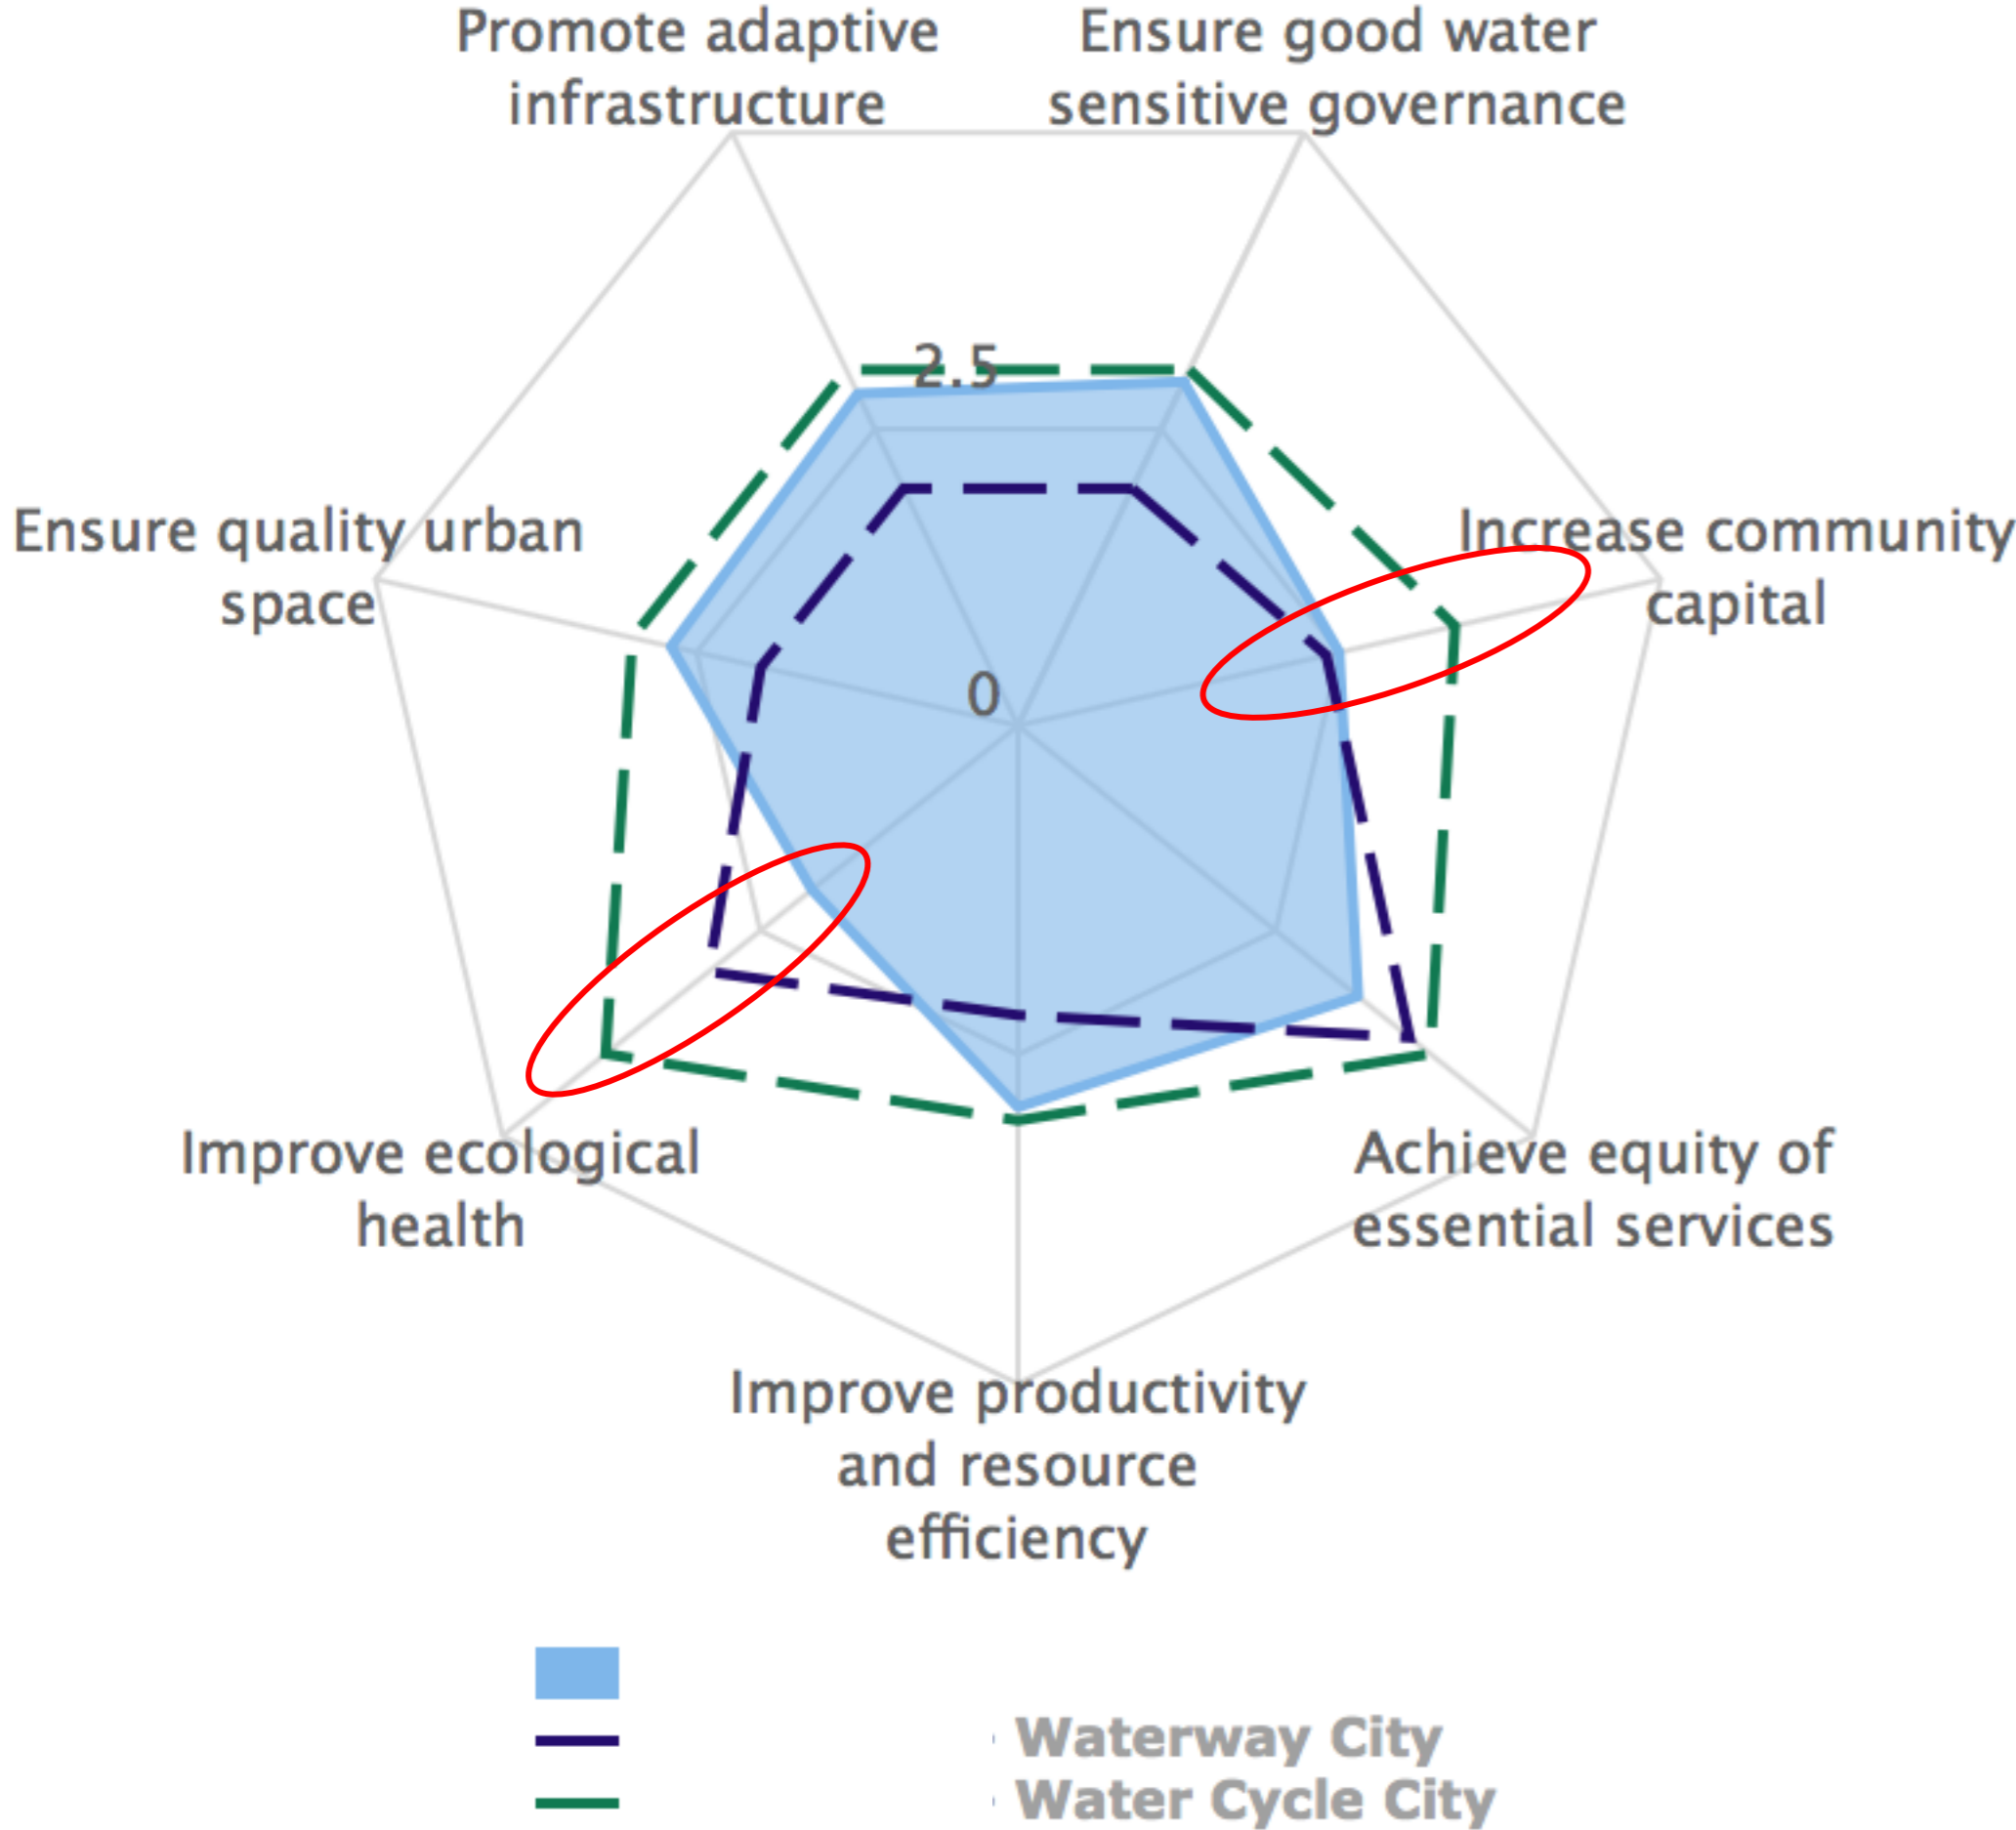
Promote adaptive infrastructure

Ensure good water sensitive governance

Ensure quality urban space

Increase community capital

2.5

0

Improve ecological health

Achieve equity of essential services

Improve productivity and resource efficiency

Waterway City
Water Cycle City